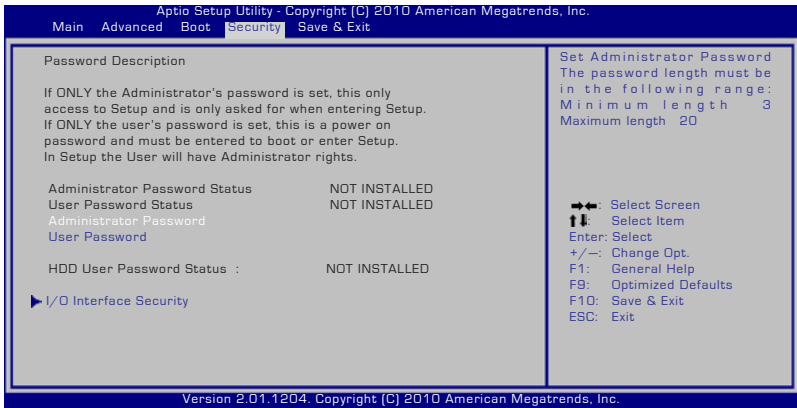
Aptio Setup Utility - Copyright (C) 2010 American Megatrends, Inc.
Main Advanced Boot Security Save & Exit

Password Description

If ONLY the Administrator's password is set, this only access to Setup and is only asked for when entering Setup. If ONLY the user's password is set, this is a power on password and must be entered to boot or enter Setup. In Setup the User will have Administrator rights.

Administrator Password Status NOT INSTALLED
User Password Status NOT INSTALLED
Administrator Password
User Password

HDD User Password Status : NOT INSTALLED

I/O Interface Security

Set Administrator Password The password length must be in the following range: Minimum length 3 Maximum length 20

→←: Select Screen
↑↓: Select Item
Enter: Select
+/—: Change Opt.
F1: General Help
F9: Optimized Defaults
F10: Save & Exit
ESC: Exit

Version 2.01.1204. Copyright (C) 2010 American Megatrends, Inc.